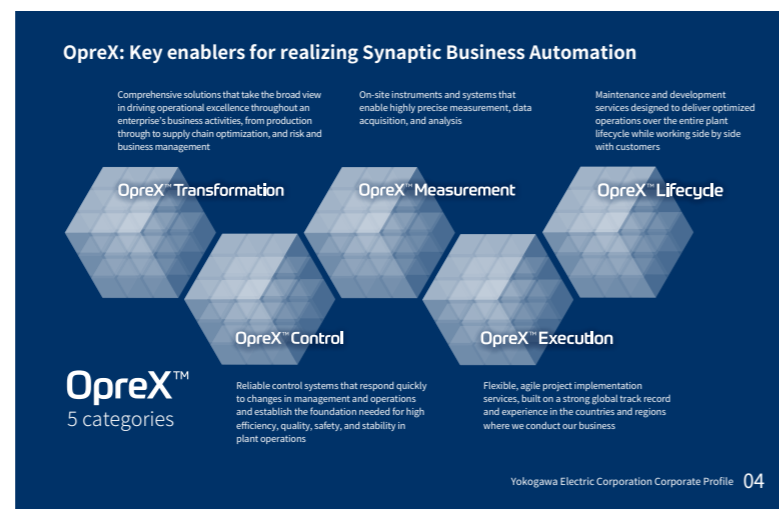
OpreX: Key enablers for realizing Synaptic Business Automation

Comprehensive solutions that take the broad view in driving operational excellence throughout an enterprise's business activities, from production through to supply chain optimization, and risk and business management

On-site instruments and systems that enable highly precise measurement, data acquisition, and analysis

Maintenance and development services designed to deliver optimized operations over the entire plant lifecycle while working side by side with customers

OpreX™ Transformation

OpreX™ Measurement

OpreX™ Lifecycle

OpreX™ Control

OpreX™ Execution

OpreX™
5 categories

Reliable control systems that respond quickly to changes in management and operations and establish the foundation needed for high efficiency, quality, safety, and stability in plant operations

Flexible, agile project implementation services, built on a strong global track record and experience in the countries and regions where we conduct our business

Yokogawa Electric Corporation Corporate Profile 04